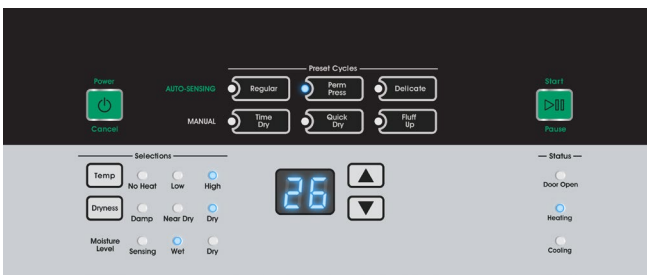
Power

Cancel

Preset Cycles

AUTO-SENSING

Regular

Perm Press

Delicate

MANUAL

Time Dry

Quick Dry

Fluff Up

Start

Pause

Selections

Temp

No Heat

Low

High

Dryness

Damp

Near Dry

Dry

Moisture Level

Sensing

Wet

Dry

26

Status

Door Open

Heating

Cooling